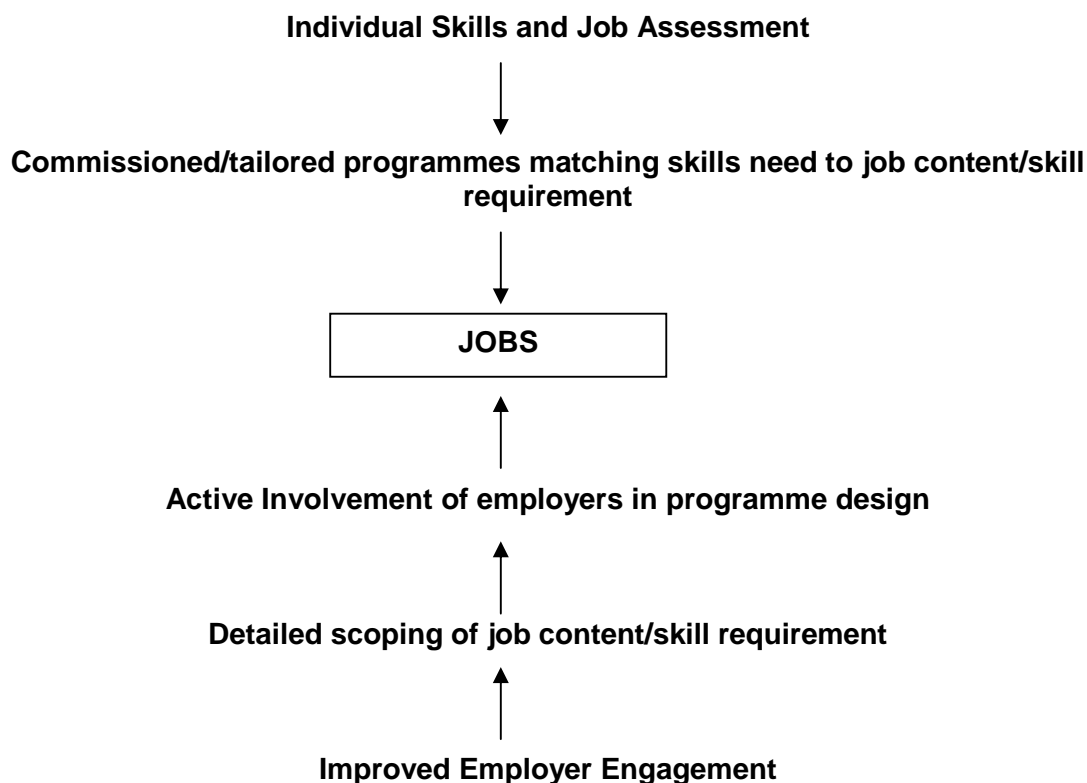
Individual Skills and Job Assessment

Commissioned/tailored programmes matching skills need to job content/skill requirement

JOBS

Active Involvement of employers in programme design

Detailed scoping of job content/skill requirement

Improved Employer Engagement